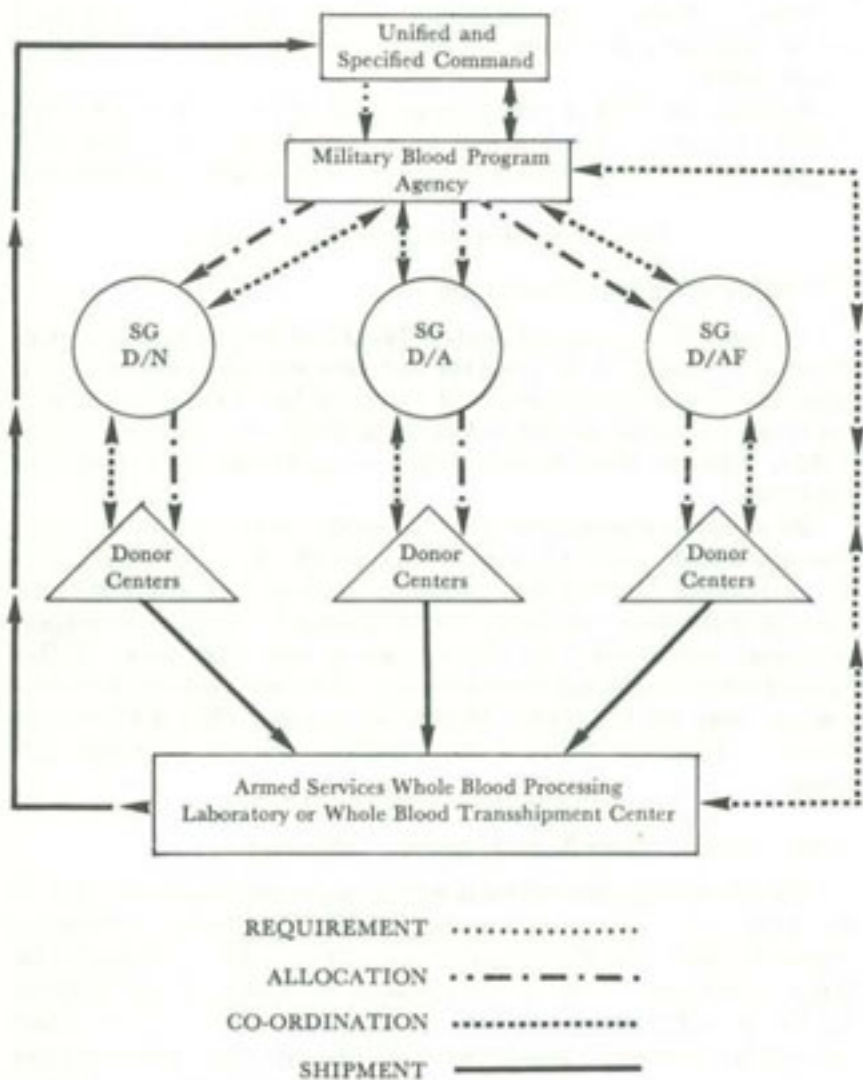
Unified and Specified Command

Military Blood Program Agency

SG D/N

SG D/A

SG D/AF

Donor Centers

Donor Centers

Donor Centers

Armed Services Whole Blood Processing Laboratory or Whole Blood Transshipment Center

REQUIREMENT

ALLOCATION

CO-ORDINATION

SHIPMENT